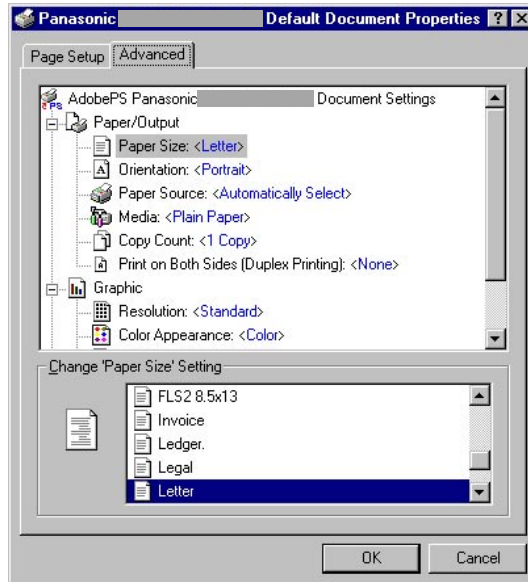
Panasonic Default Document Properties ? ×

Page Setup | Advanced

AdobePS Panasonic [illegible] Document Settings
Paper/Output
Paper Size: <Letter>
Orientation: <Portrait>
Paper Source: <Automatically Select>
Media: <Plain Paper>
Copy Count: <1 Copy>
Print on Both Sides (Duplex Printing): <None>
Graphic
Resolution: <Standard>
Color Appearance: <Color>

Change 'Paper Size' Setting
FLS2 8.5x13
Invoice
Ledger.
Legal
Letter

OK Cancel